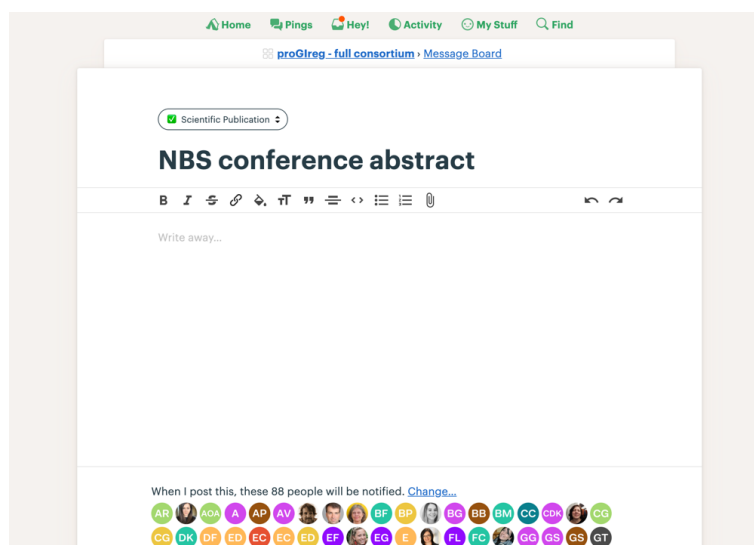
Home Pings Hey! Activity My Stuff Find

proGIreg - full consortium › Message Board

Scientific Publication

NBS conference abstract

B I

Write away…

When I post this, these 88 people will be notified. Change…

AR AOA A AP AV BF BP BG BB BM CC CDK CG

CG DK DF ED EC EC ED EF EG E FL FC GG GS GS GT